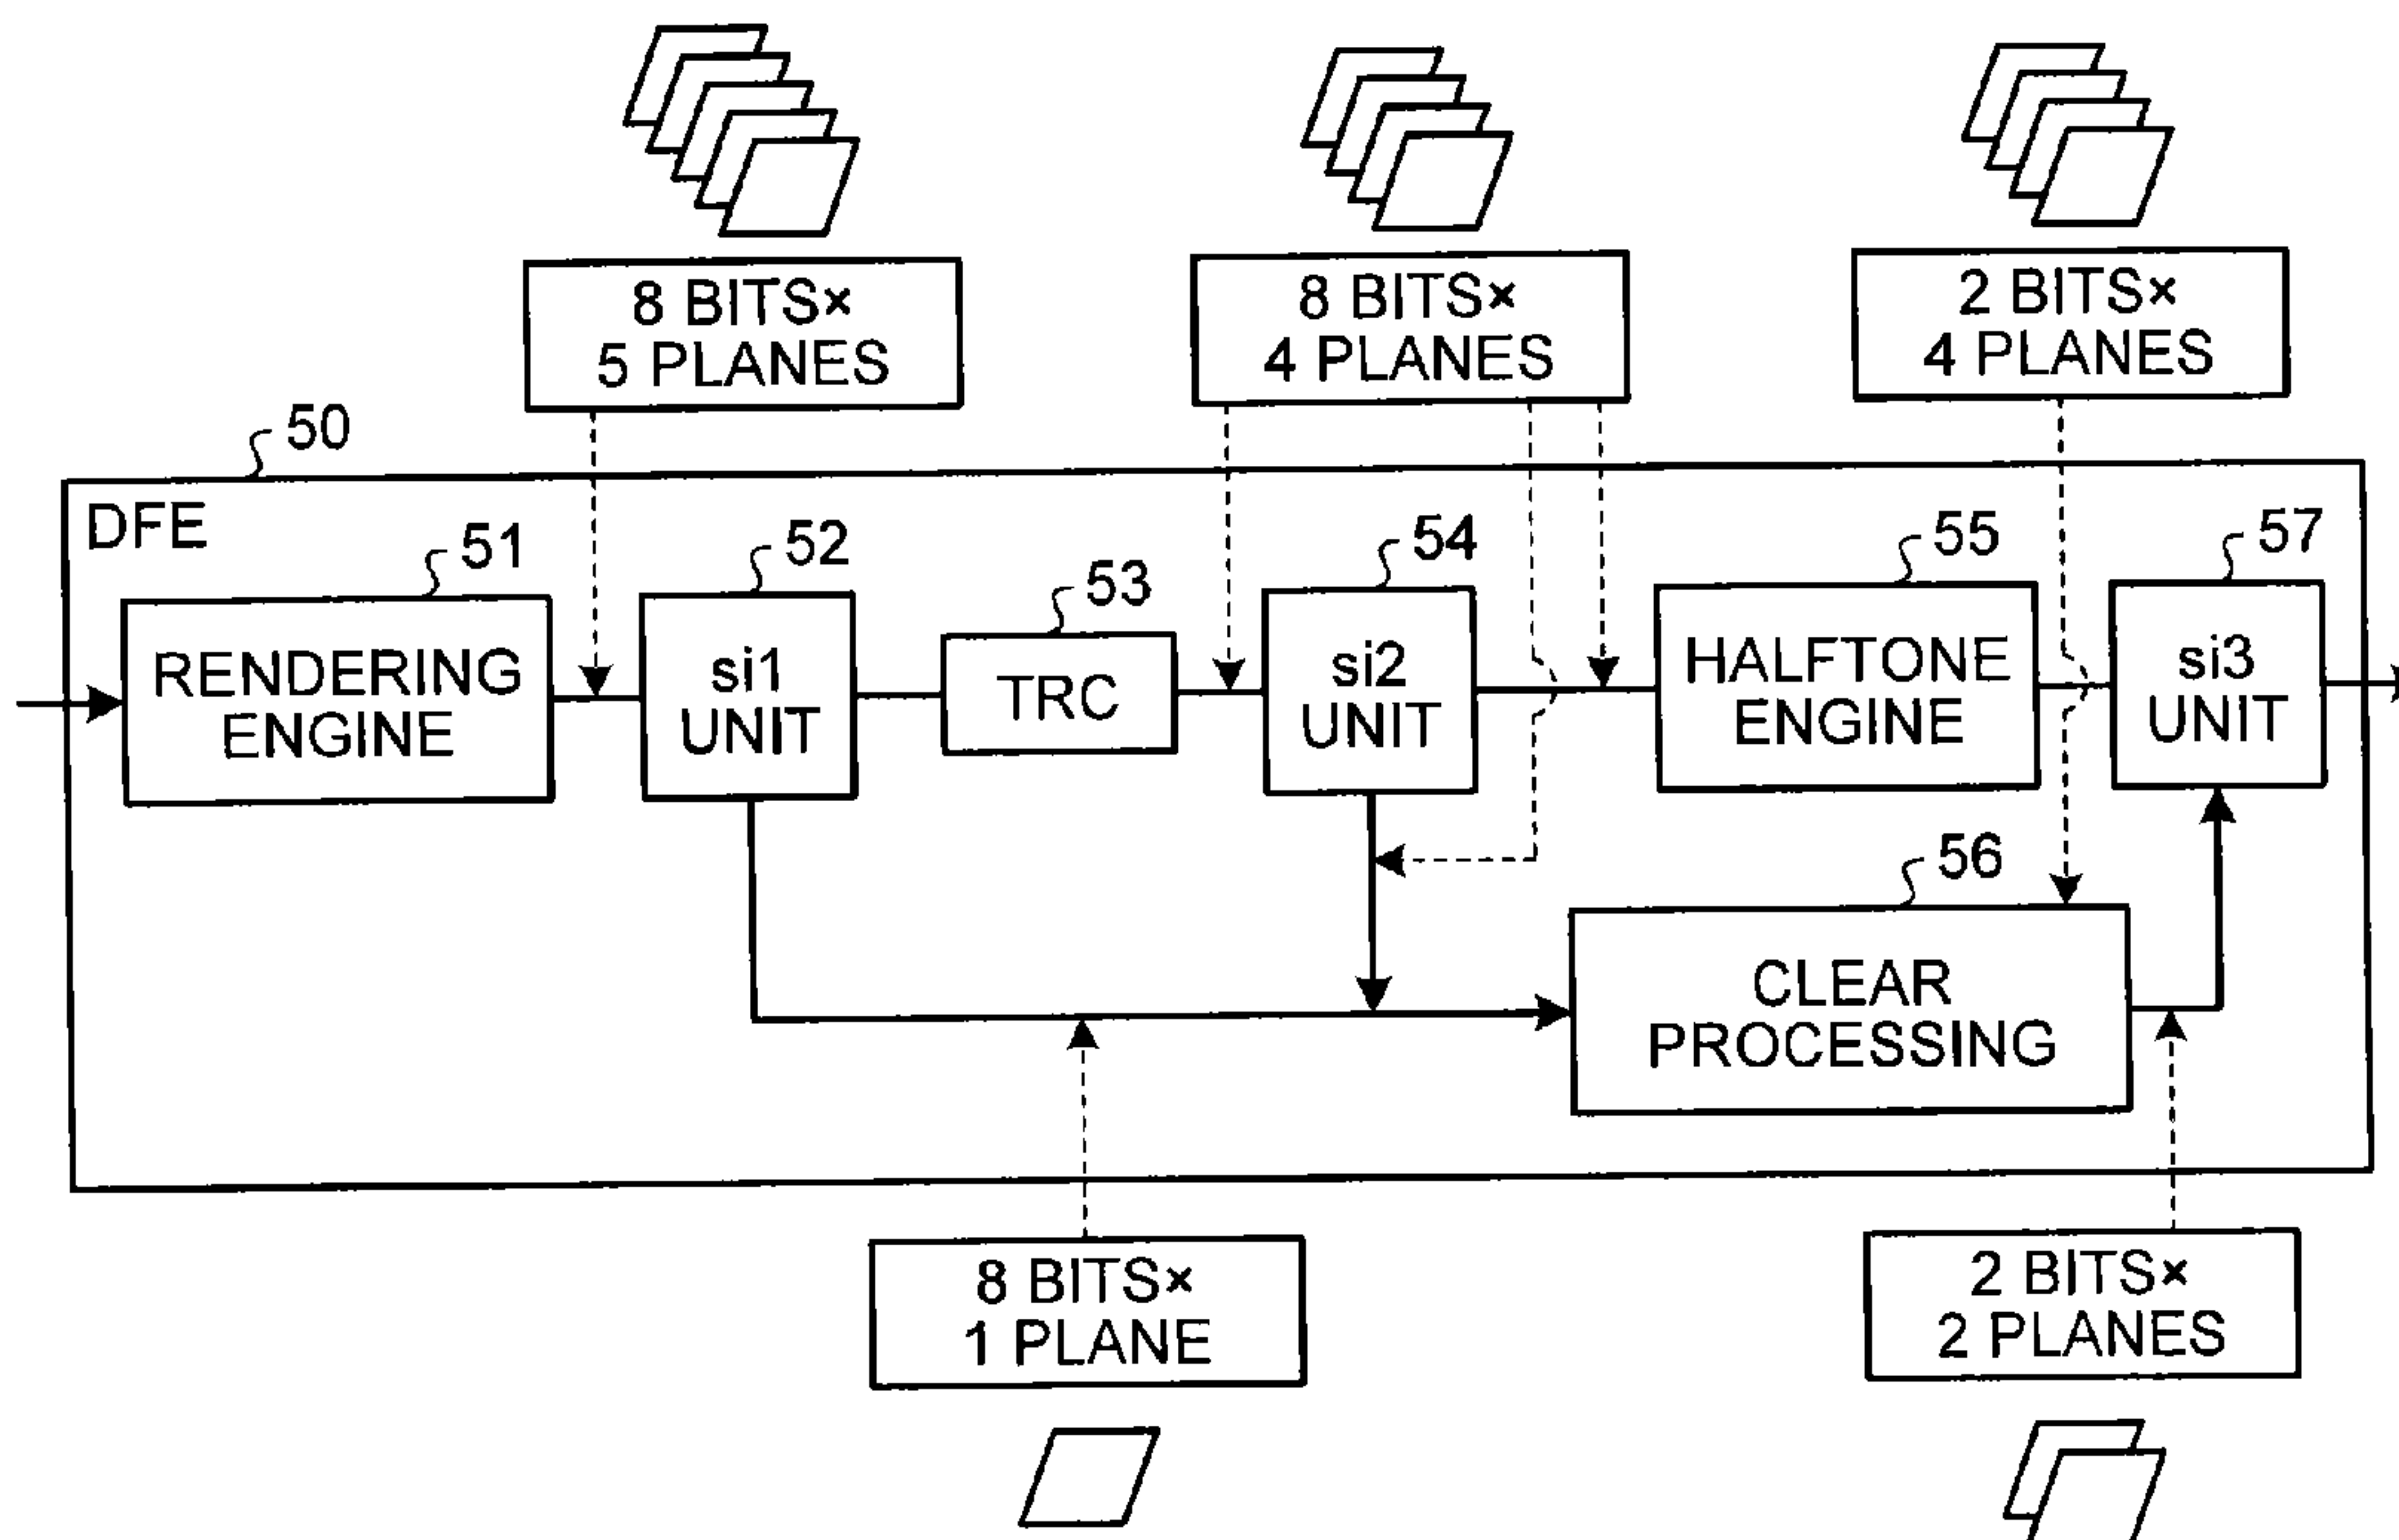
8 BITS×
5 PLANES

8 BITS×
4 PLANES

2 BITS×
4 PLANES

50

DFE

51
RENDERING ENGINE

52
si1 UNIT

53
TRC

54
si2 UNIT

55
HALFTONE ENGINE

57
si3 UNIT

56
CLEAR PROCESSING

8 BITS×
1 PLANE

2 BITS×
2 PLANES